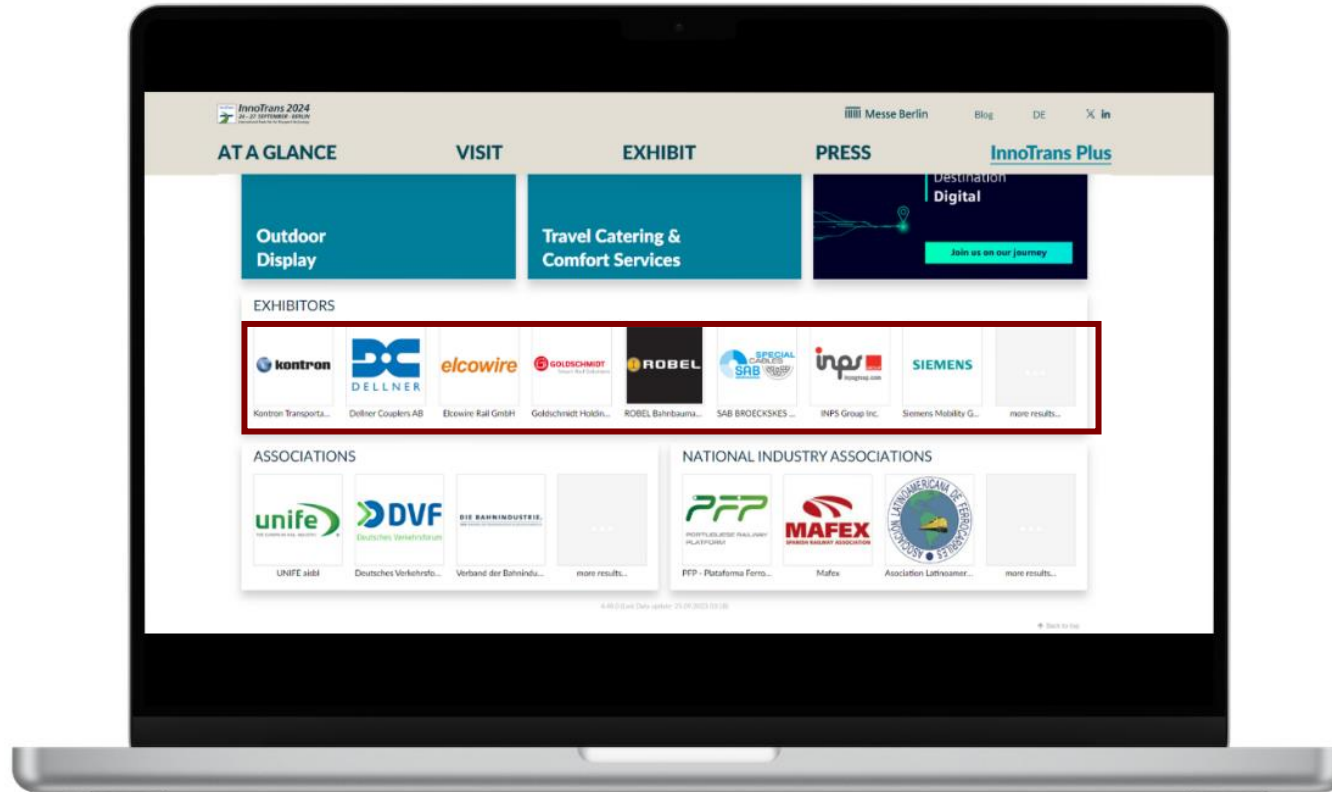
InnoTrans 2024
24 - 27 SEPTEMBER · BERLIN

Messe Berlin  Blog  DE  in

AT A GLANCE  VISIT  EXHIBIT  PRESS  InnoTrans Plus

Outdoor Display

Travel Catering & Comfort Services

Destination Digital

Join us on our journey

EXHIBITORS

kontron  Kontron Transporta...
DELLNER  Dellner Couplers AB
elcowire  Elcowire Rail GmbH
GOLDSCHMIDT  Goldschmidt Holdin...
ROBEL  ROBEL Bahnbauma...
SPECIAL CABLES SAB  SAB BROECKSKES ...
inps  INPS Group Inc.
SIEMENS  Siemens Mobility G...
...  more results...

ASSOCIATIONS

unife  UNIFE aisbl
DVF Deutsches Verkehrsforum  Deutsches Verkehrsfo...
DIE BAHNINDUSTRIE.  Verband der Bahnindu...
...  more results...

NATIONAL INDUSTRY ASSOCIATIONS

PFP PORTUGUESE RAILWAY PLATFORM  PFP - Plataforma Ferro...
MAFEX SPANISH RAILWAY ASSOCIATION  Mafex
ASOCIACIÓN LATINOAMERICANA DE FERROCARRILES  Association Latinoamer...
...  more results...

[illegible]

Back to top